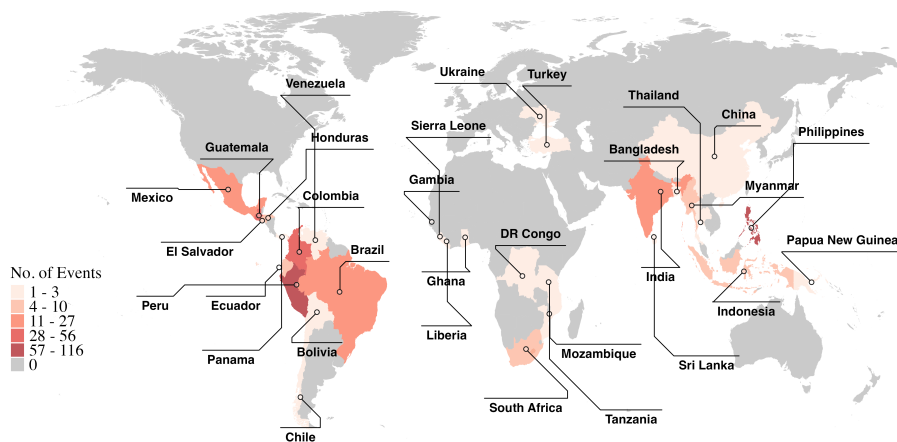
Venezuela
Ukraine
Turkey
Thailand
China
Honduras
Sierra Leone
Philippines
Guatemala
Bangladesh
Gambia
Myanmar
Mexico
Colombia
El Salvador
Brazil
DR Congo
Papua New Guinea
India
No. of Events
1 - 3
4 - 10
11 - 27
28 - 56
57 - 116
0
Peru
Ecuador
Ghana
Indonesia
Liberia
Bolivia
Panama
Mozambique
Sri Lanka
South Africa
Tanzania
Chile